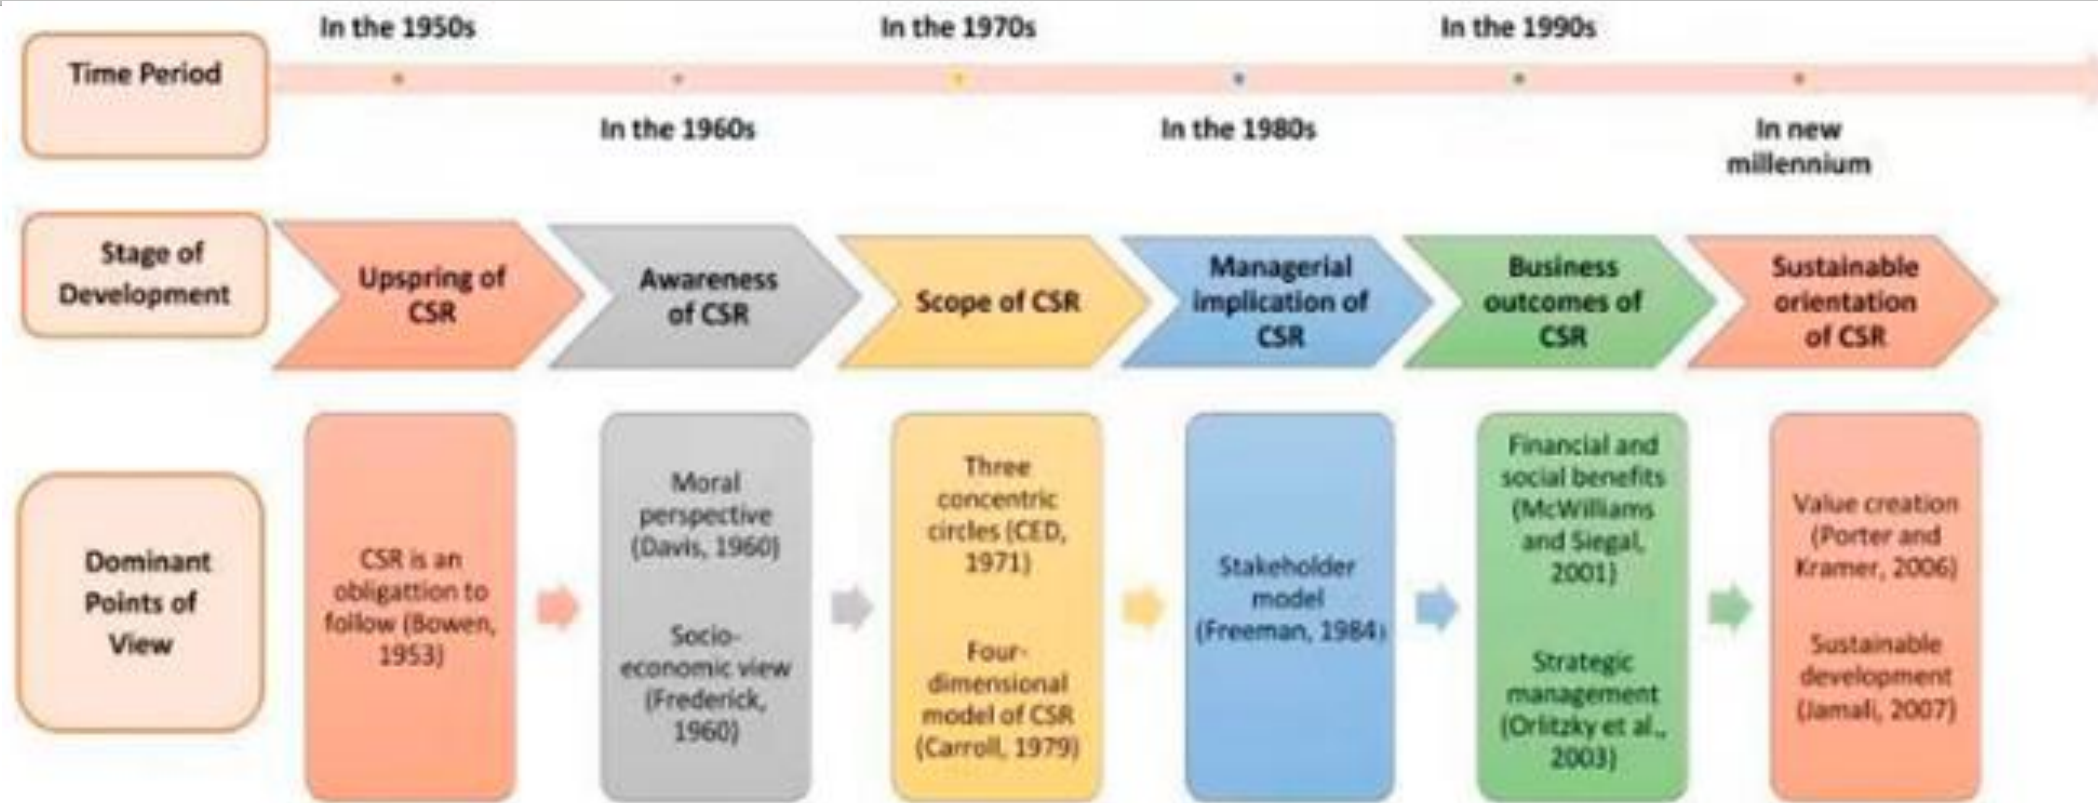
Time Period

In the 1950s

In the 1960s

In the 1970s

In the 1980s

In the 1990s

In new millennium

Stage of Development

Upspring of CSR

Awareness of CSR

Scope of CSR

Managerial implication of CSR

Business outcomes of CSR

Sustainable orientation of CSR

Dominant Points of View

CSR is an obligattion to follow (Bowen, 1953)

Moral perspective (Davis, 1960)

Socio-economic view (Frederick, 1960)

Three concentric circles (CED, 1971)

Four-dimensional model of CSR (Carroll, 1979)

Stakeholder model (Freeman, 1984)

Financial and social benefits (McWilliams and Siegal, 2001)

Strategic management (Orlitzky et al., 2003)

Value creation (Porter and Kramer, 2006)

Sustainable development (Jamali, 2007)